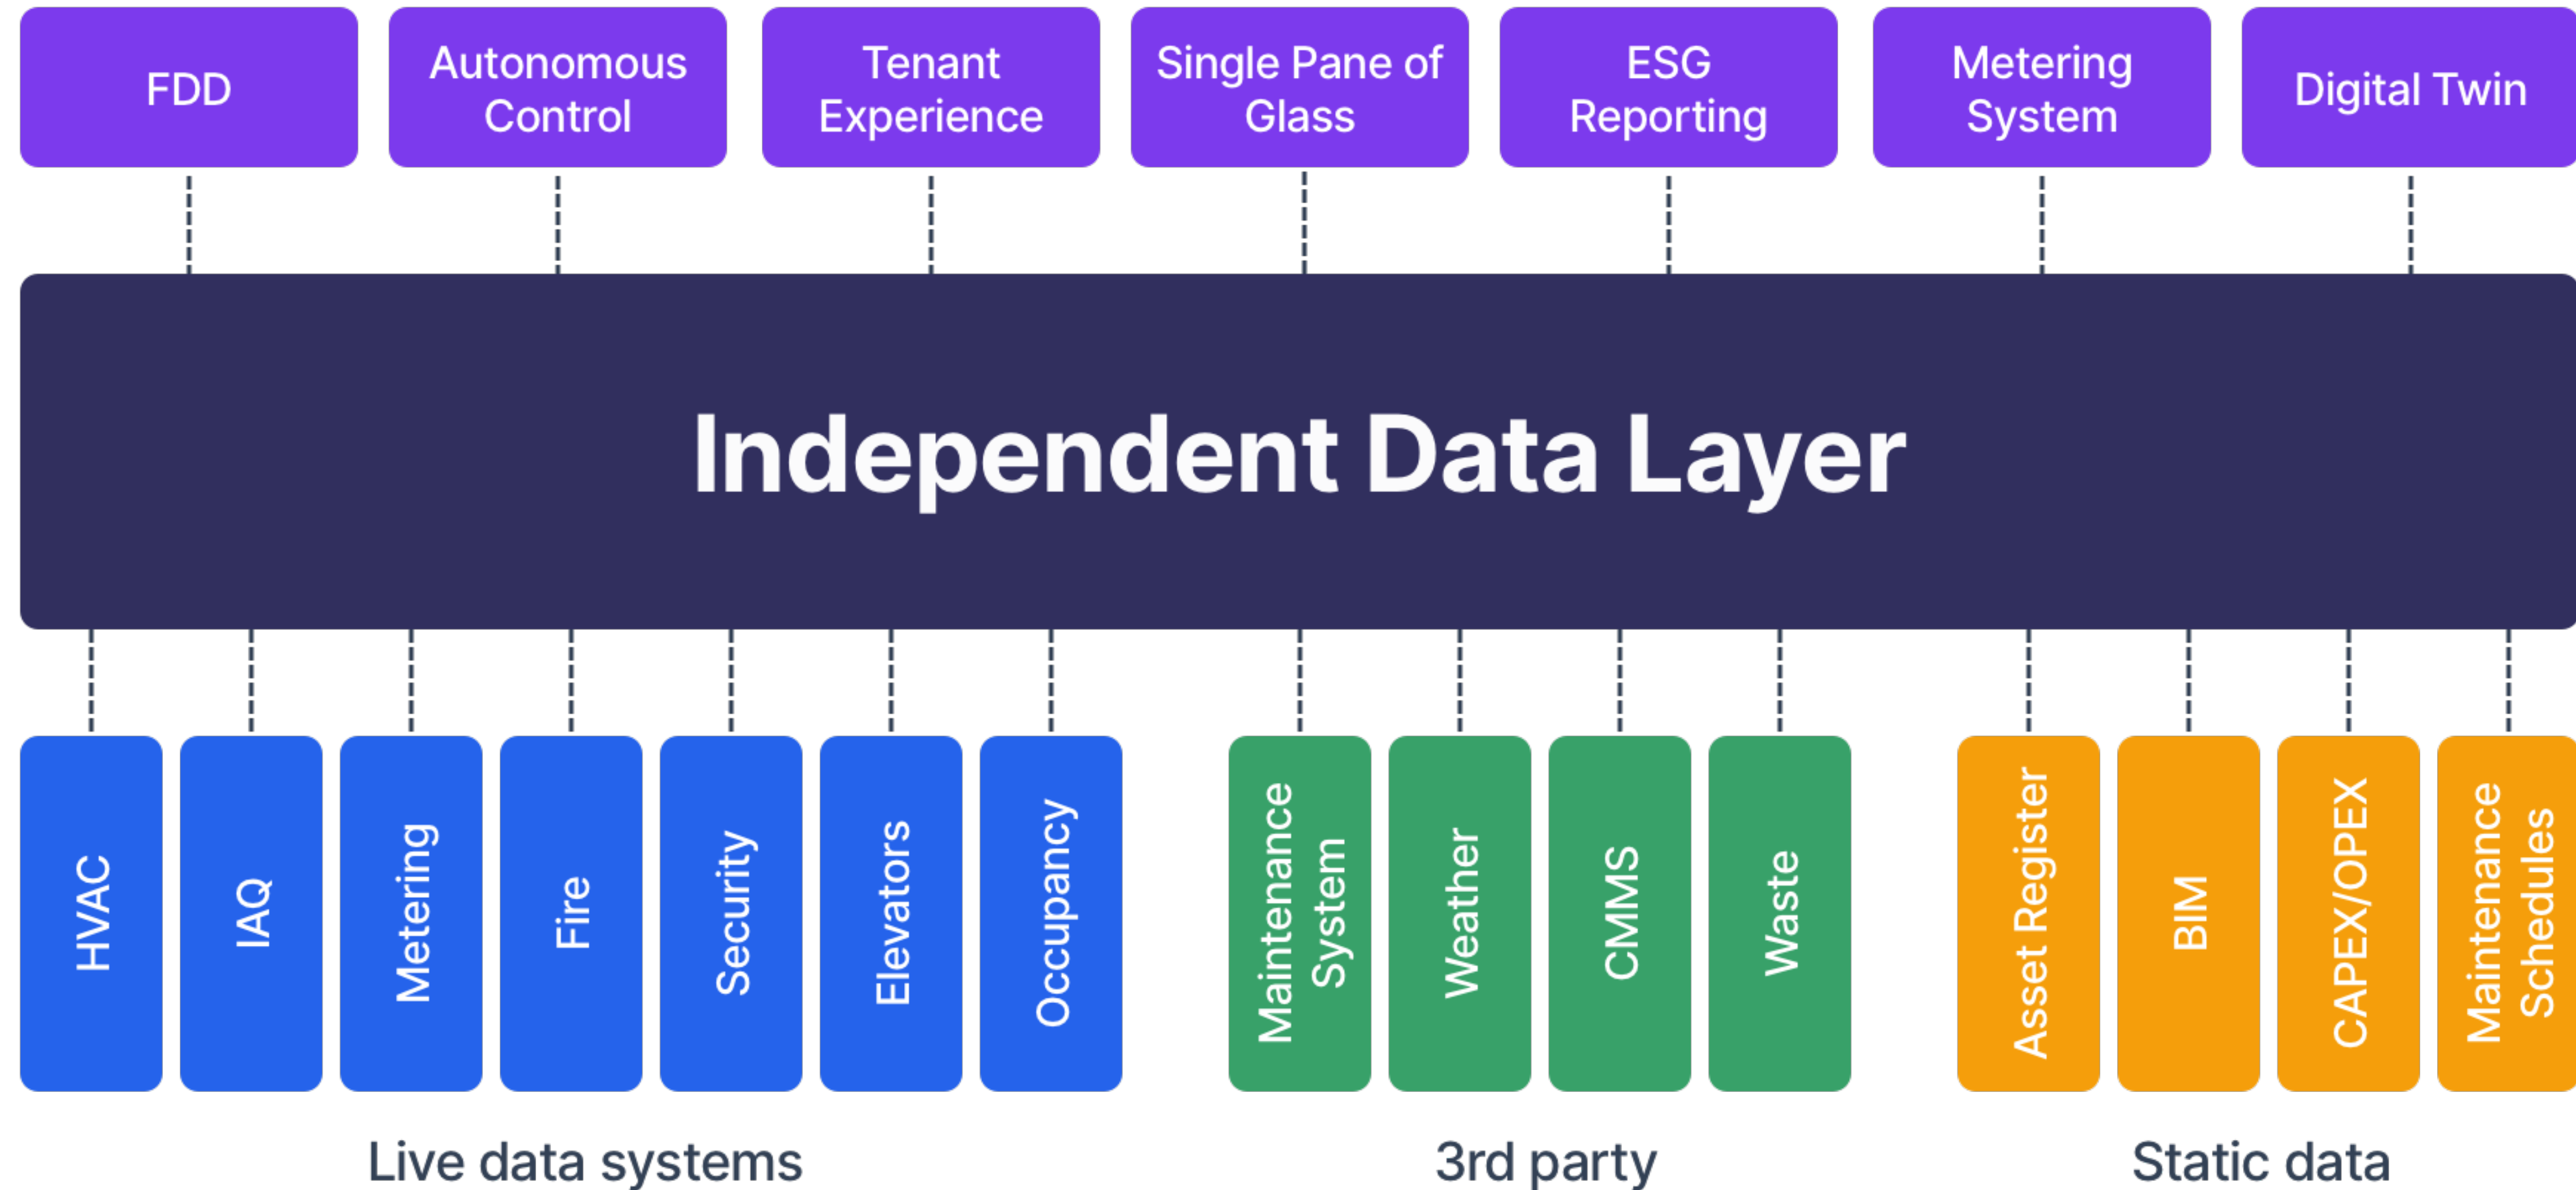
FDD

Autonomous Control

Tenant Experience

Single Pane of Glass

ESG Reporting

Metering System

Digital Twin

Independent Data Layer

HVAC

IAQ

Metering

Fire

Security

Elevators

Occupancy

Maintenance System

Weather

CMMS

Waste

Asset Register

BIM

CAPEX/OPEX

Maintenance Schedules

Live data systems

3rd party

Static data